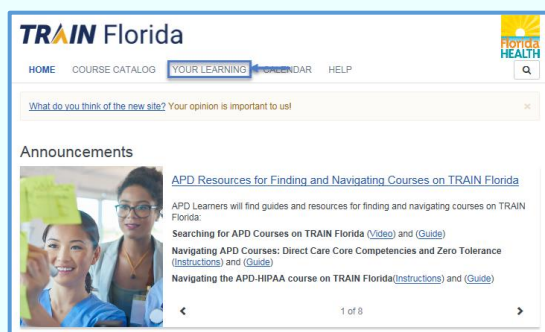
TRAIN Florida

Florida HEALTH

HOME COURSE CATALOG YOUR LEARNING CALENDAR HELP

What do you think of the new site? Your opinion is important to us!

×

Announcements

APD Resources for Finding and Navigating Courses on TRAIN Florida

APD Learners will find guides and resources for finding and navigating courses on TRAIN Florida:

Searching for APD Courses on TRAIN Florida (Video) and (Guide)

Navigating APD Courses: Direct Care Core Competencies and Zero Tolerance (Instructions) and (Guide)

Navigating the APD-HIPAA course on TRAIN Florida(Instructions) and (Guide)

‹ 1 of 8 ›